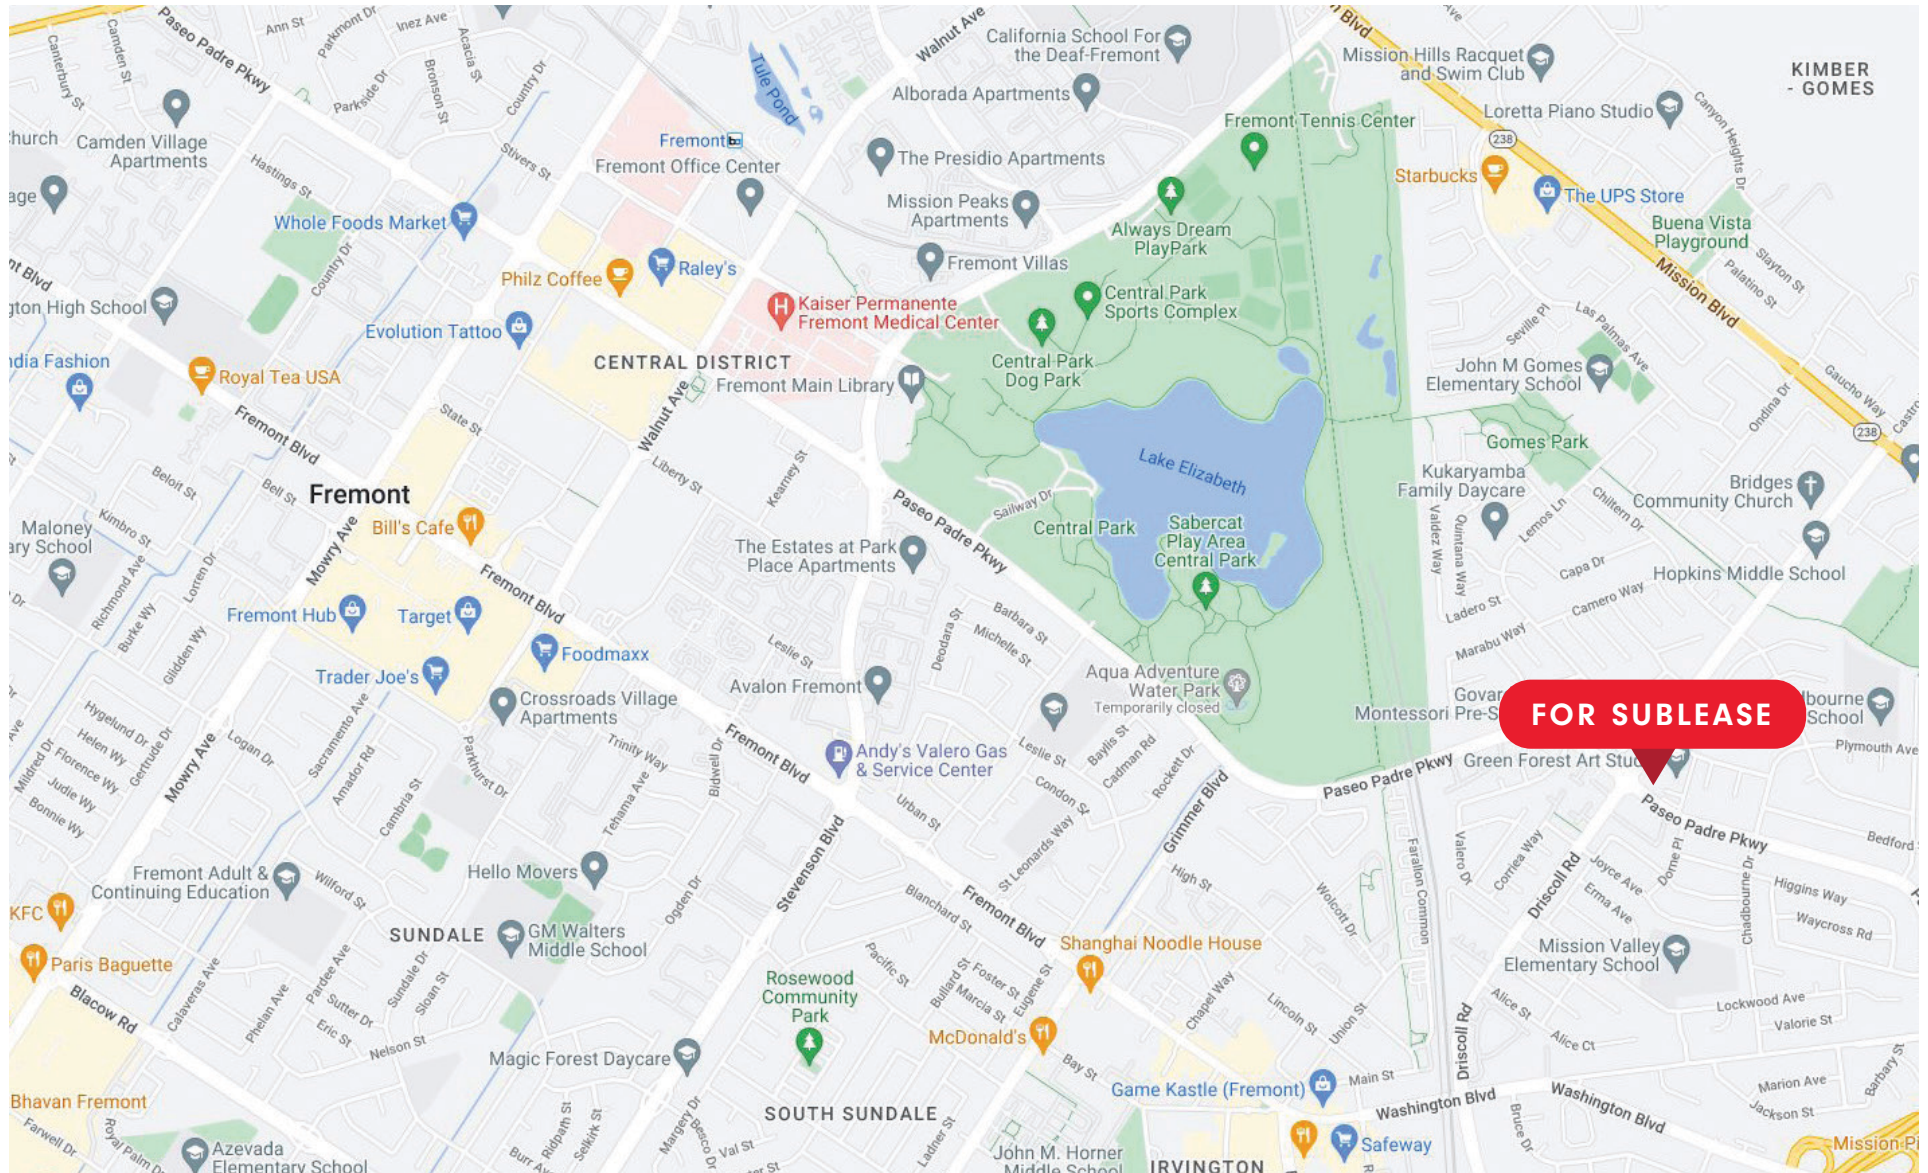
FOR SUBLEASE

KIMBER - GOMES
CENTRAL DISTRICT
Fremont
SUNDALE
SOUTH SUNDALE
IRVINGTON

Paseo Padre Pkwy
Ann St
Parkmont Dr
Inez Ave
Walnut Ave
California School For the Deaf-Fremont
Mission Hills Racquet and Swim Club
Alborada Apartments
Loretta Piano Studio
Fremont Tennis Center
Starbucks
The UPS Store
Buena Vista Playground
Mission Blvd
Camden Village Apartments
Fremont Office Center
Fremont
The Presidio Apartments
Mission Peaks Apartments
Always Dream PlayPark
Whole Foods Market
Raley's
Philz Coffee
Fremont Villas
Kaiser Permanente Fremont Medical Center
Central Park Sports Complex
Evolution Tattoo
Central Park Dog Park
Fremont Main Library
Royal Tea USA
Fremont Blvd
John M Gomes Elementary School
Gomes Park
Lake Elizabeth
Kukaryamba Family Daycare
Bridges Community Church
Bill's Cafe
Maloney
Central Park
Sabercat Play Area Central Park
The Estates at Park Place Apartments
Hopkins Middle School
Fremont Hub
Target
Foodmaxx
Trader Joe's
Crossroads Village Apartments
Avalon Fremont
Aqua Adventure Water Park
Temporarily closed
Montessori Pre-S
Andy's Valero Gas & Service Center
Green Forest Art Stu
Paseo Padre Pkwy
Stevenson Blvd
Grimmer Blvd
Driscoll Rd
Fremont Adult & Continuing Education
Hello Movers
KFC
GM Walters Middle School
Shanghai Noodle House
Mission Valley Elementary School
Paris Baguette
Rosewood Community Park
McDonald's
Blacow Rd
Magic Forest Daycare
Game Kastle (Fremont)
Washington Blvd
Bhavan Fremont
Azevada Elementary School
John M. Horner Middle School
Safeway
Mission Pi